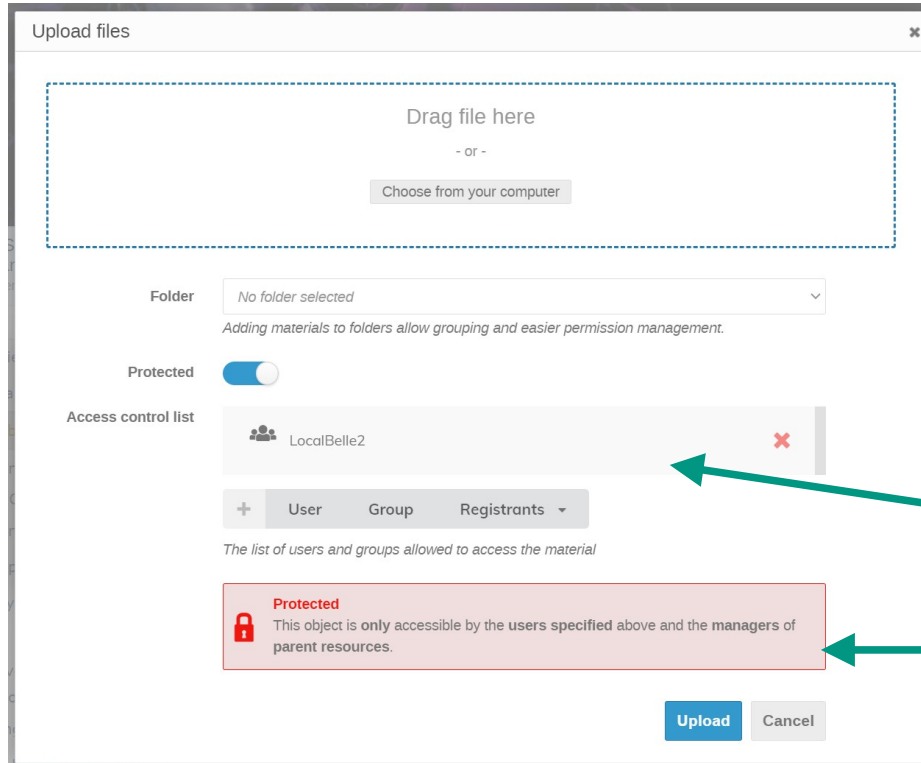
Upload files

×

Drag file here

- or -

Choose from your computer

Folder

No folder selected

Adding materials to folders allow grouping and easier permission management.

Protected

Access control list

LocalBelle2

✖

+ User Group Registrants ▾

The list of users and groups allowed to access the material

Protected

This object is only accessible by the users specified above and the managers of parent resources.

Upload

Cancel